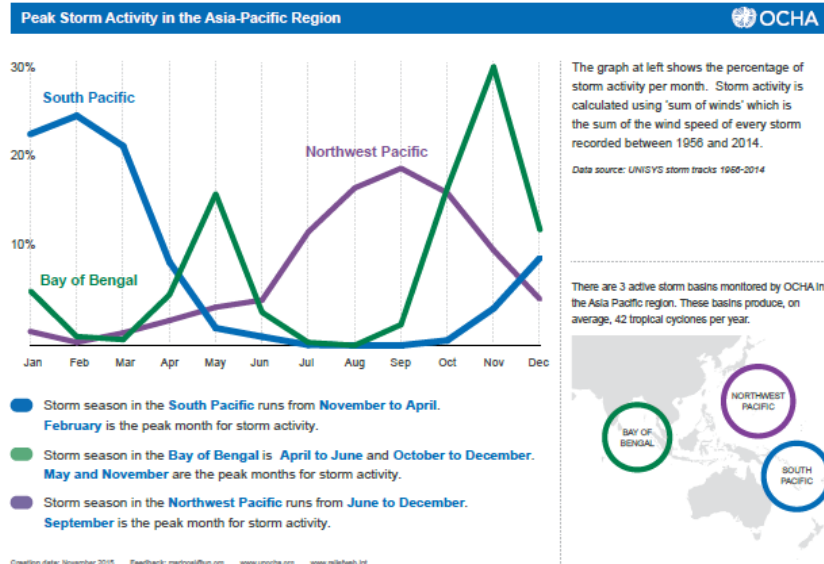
Peak Storm Activity in the Asia-Pacific Region

OCHA

30%

20%

10%

South Pacific

Northwest Pacific

Bay of Bengal

Jan Feb Mar Apr May Jun Jul Aug Sep Oct Nov Dec

The graph at left shows the percentage of storm activity per month. Storm activity is calculated using 'sum of winds' which is the sum of the wind speed of every storm recorded between 1956 and 2014.

Data source: UNISYS storm tracks 1956-2014

There are 3 active storm basins monitored by OCHA in the Asia Pacific region. These basins produce, on average, 42 tropical cyclones per year.

NORTHWEST PACIFIC

BAY OF BENGAL

SOUTH PACIFIC

Storm season in the South Pacific runs from November to April. February is the peak month for storm activity.

Storm season in the Bay of Bengal is April to June and October to December. May and November are the peak months for storm activity.

Storm season in the Northwest Pacific runs from June to December. September is the peak month for storm activity.

Creation date: November 2015 Feedback: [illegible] www.unocha.org www.reliefweb.int